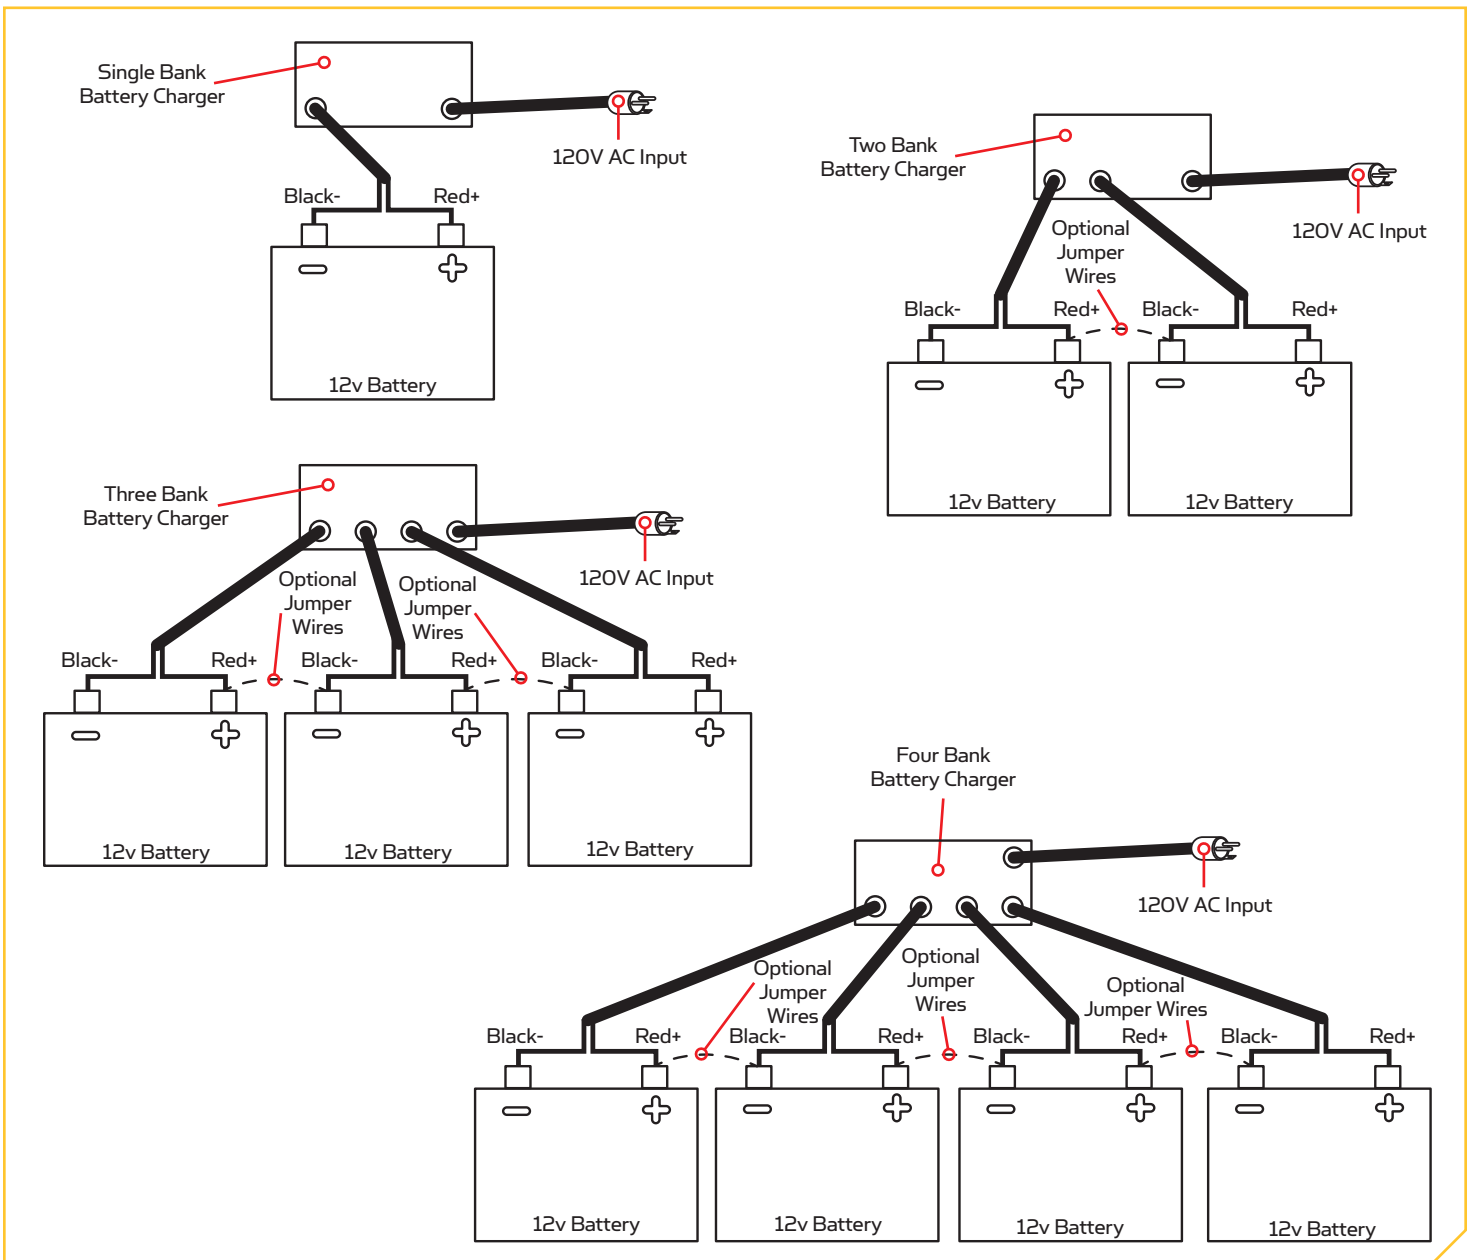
Single Bank
Battery Charger

120V AC Input

Black-
Red+

12v Battery

Two Bank
Battery Charger

120V AC Input

Optional
Jumper
Wires

Black-
Red+
Black-
Red+

12v Battery
12v Battery

Three Bank
Battery Charger

120V AC Input

Optional
Jumper
Wires

Optional
Jumper
Wires

Black-
Red+
Black-
Red+
Black-
Red+

12v Battery
12v Battery
12v Battery

Four Bank
Battery Charger

120V AC Input

Optional
Jumper
Wires

Optional
Jumper
Wires

Optional
Jumper Wires

Black-
Red+
Black-
Red+
Black-
Red+
Black-
Red+

12v Battery
12v Battery
12v Battery
12v Battery